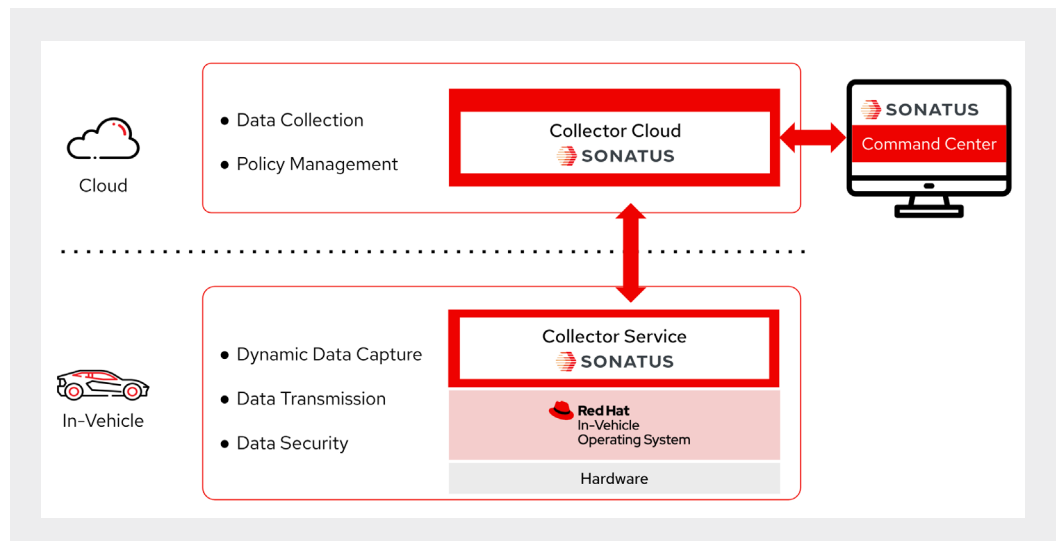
Cloud

• Data Collection
• Policy Management

Collector Cloud
SONATUS

SONATUS
Command Center

In-Vehicle

• Dynamic Data Capture
• Data Transmission
• Data Security

Collector Service
SONATUS

Red Hat
In-Vehicle
Operating System

Hardware